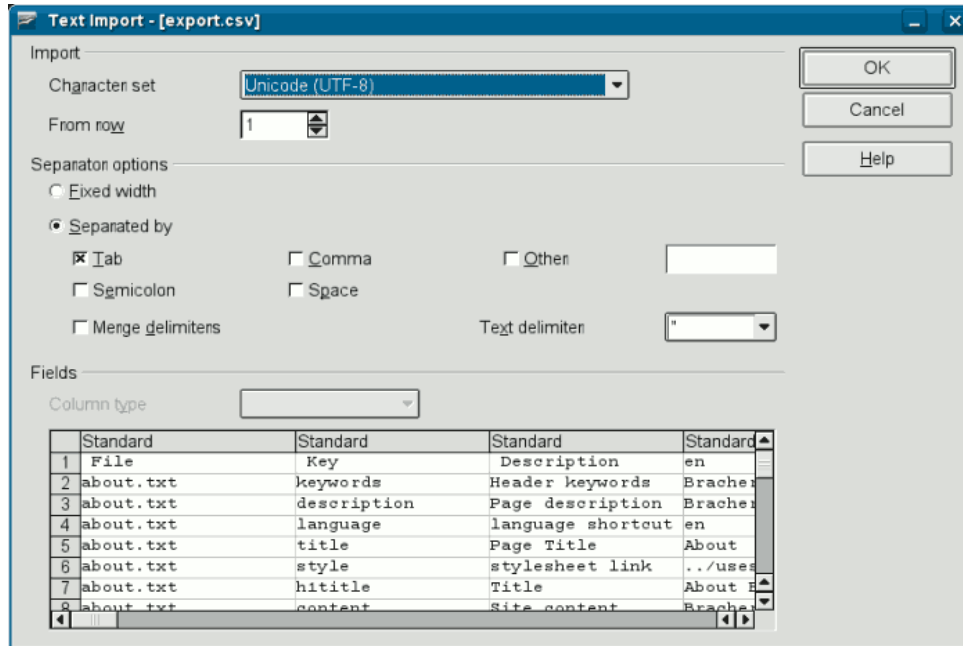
Text Import - [export.csv]

Import

Character set Unicode (UTF-8)

From row 1

Separator options

Fixed width

Separated by

Tab

Comma

Other

Semicolon

Space

Merge delimiters

Text delimiter "

Fields

Column type

OK

Cancel

Help

| | Standard | Standard | Standard | Standard |
|---|---|---|---|---|
| 1 | File | Key | Description | en |
| 2 | about.txt | keywords | Header keywords | Bracher |
| 3 | about.txt | description | Page description | Bracher |
| 4 | about.txt | language | language shortcut | en |
| 5 | about.txt | title | Page Title | About |
| 6 | about.txt | style | stylesheet link | ../uses |
| 7 | about.txt | h1title | Title | About |
| 8 | about.txt | content | Site content | Bracher |